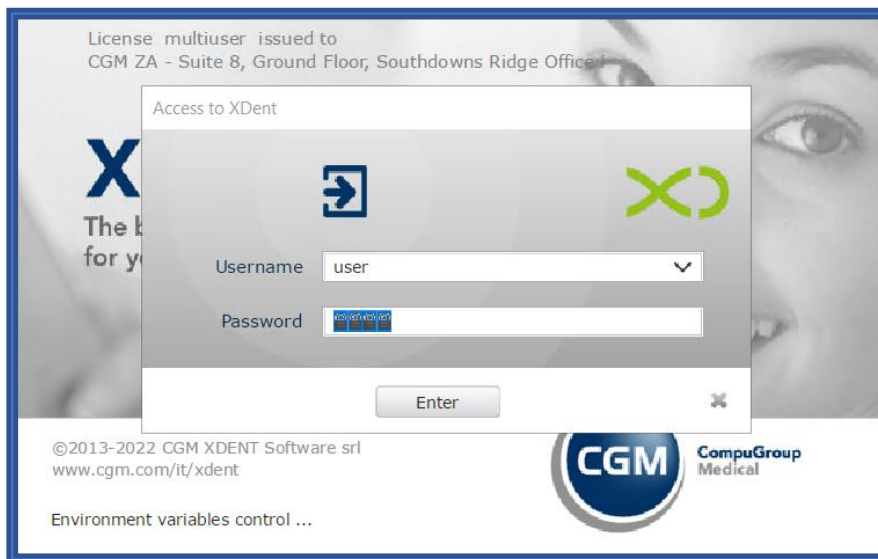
License multiuser issued to
CGM ZA - Suite 8, Ground Floor, Southdowns Ridge Office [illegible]

Access to XDent

X
The b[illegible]
for y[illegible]

Username user
Password

Enter

©2013-2022 CGM XDENT Software srl
www.cgm.com/it/xdent

CGM CompuGroup Medical

Environment variables control ...